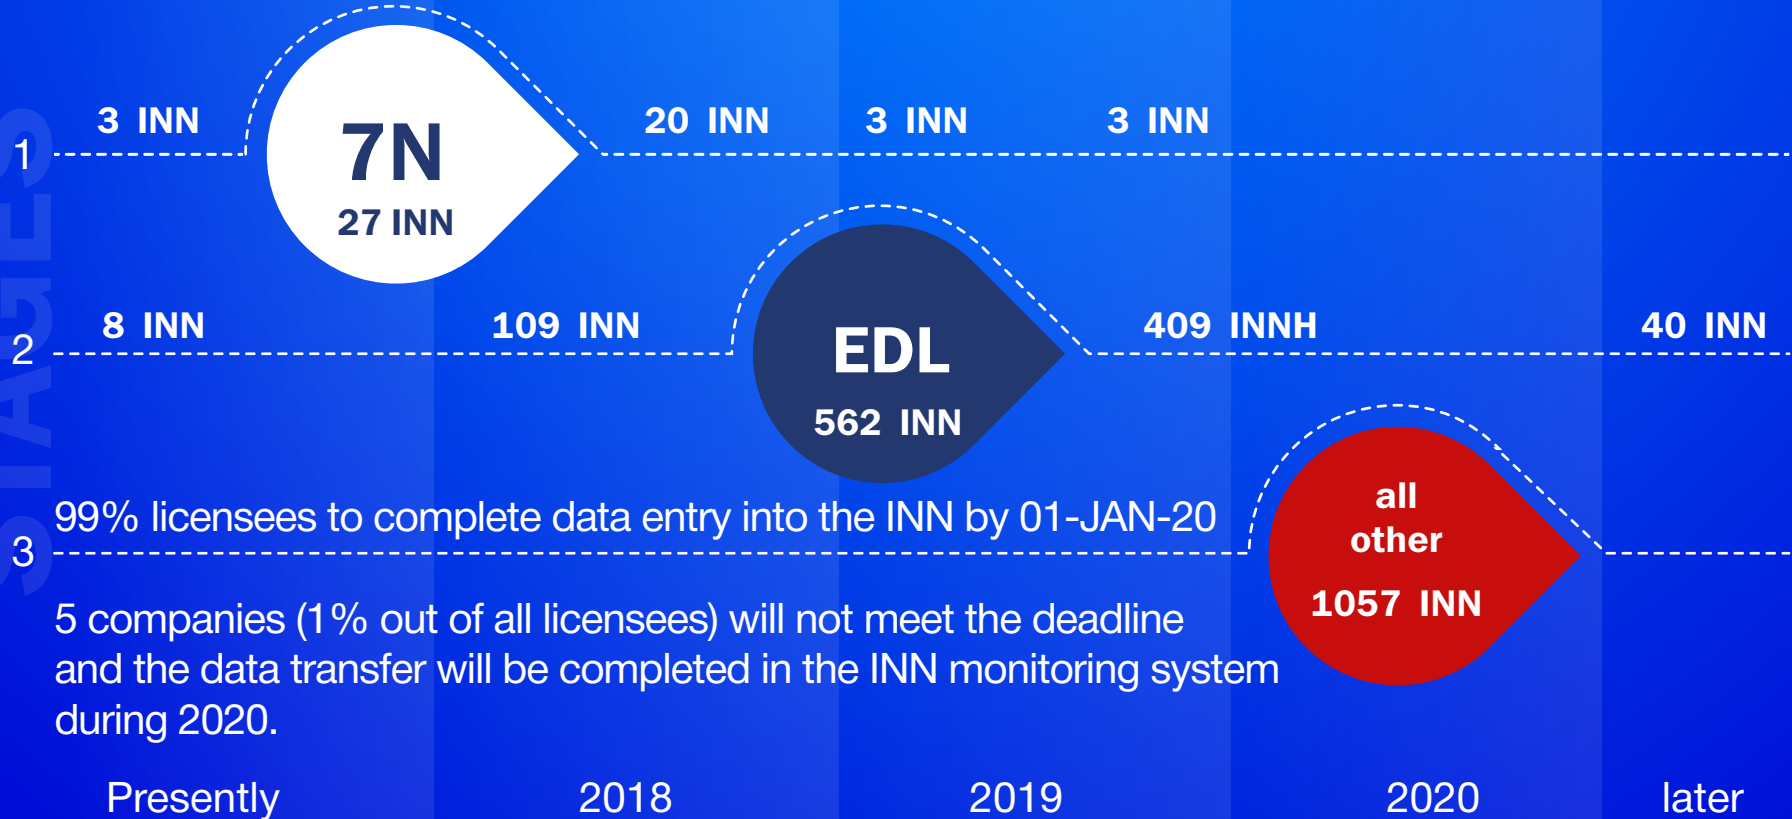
STAGES

1
3 INN
7N
27 INN
20 INN
3 INN
3 INN

2
8 INN
109 INN
EDL
562 INN
409 INNH
40 INN

3
99% licensees to complete data entry into the INN by 01-JAN-20
all other
1057 INN

5 companies (1% out of all licensees) will not meet the deadline and the data transfer will be completed in the INN monitoring system during 2020.

Presently
2018
2019
2020
later